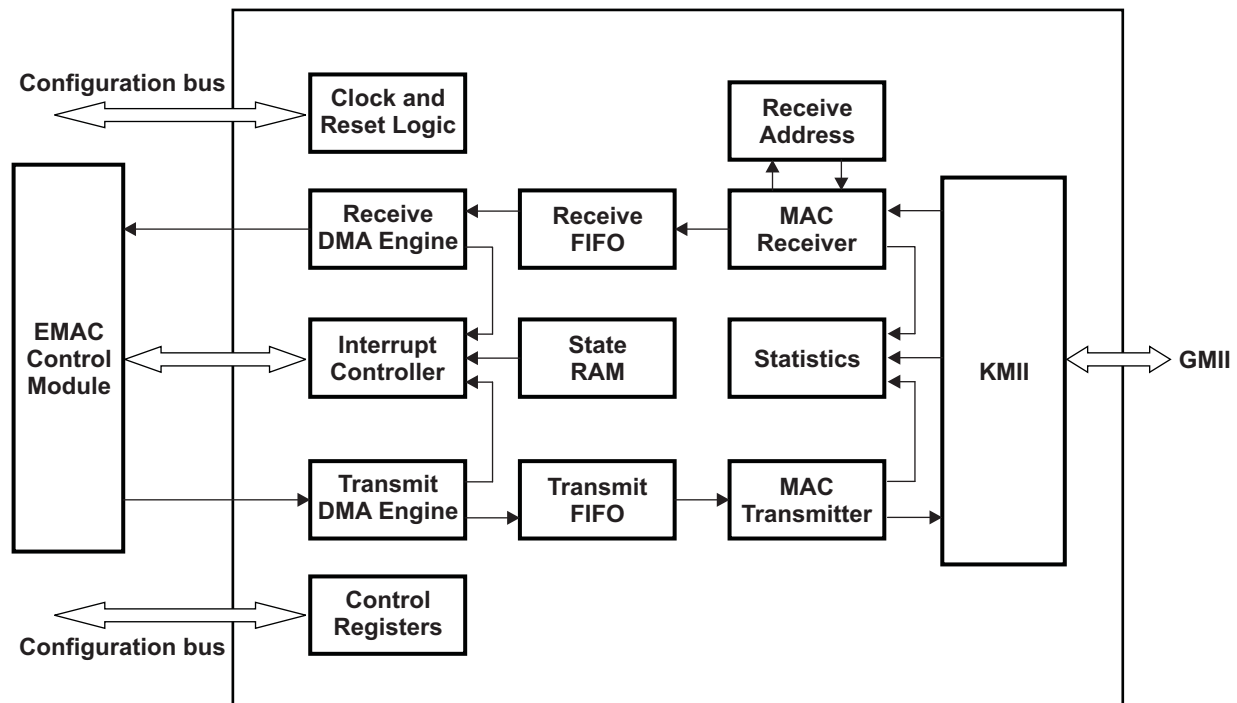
Configuration bus

Clock and Reset Logic

Receive Address

EMAC Control Module

Receive DMA Engine

Receive FIFO

MAC Receiver

KMII

GMII

Interrupt Controller

State RAM

Statistics

Transmit DMA Engine

Transmit FIFO

MAC Transmitter

Control Registers

Configuration bus